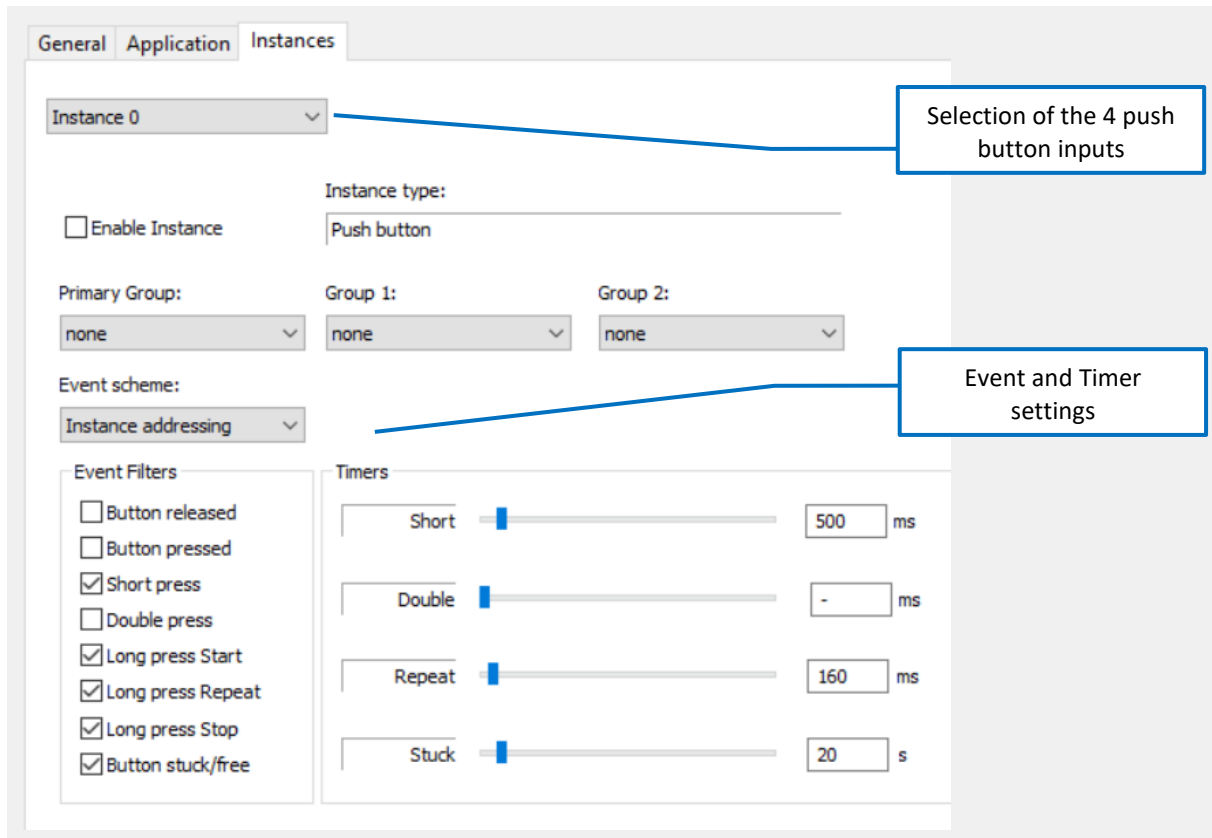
General Application Instances

Instance 0

Selection of the 4 push button inputs

Instance type:

Enable Instance

Push button

Primary Group:

none

Group 1:

none

Group 2:

none

Event and Timer settings

Event scheme:

Instance addressing

Event Filters

Button released

Button pressed

Short press

Double press

Long press Start

Long press Repeat

Long press Stop

Button stuck/free

Timers

Short 500 ms

Double - ms

Repeat 160 ms

Stuck 20 s